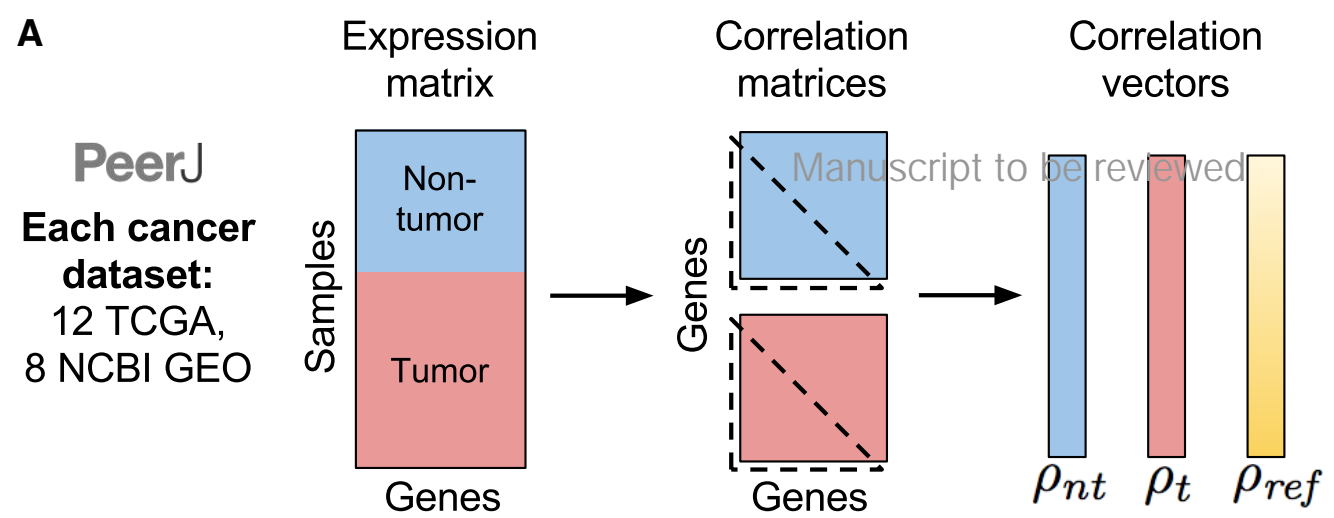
A

PeerJ

Manuscript to be reviewed

Each cancer dataset:
12 TCGA,
8 NCBI GEO

Expression matrix

Samples

Non-tumor

Tumor

Genes

Correlation matrices

Genes

Genes

Correlation vectors

$\rho_{nt}$ $\rho_t$ $\rho_{ref}$